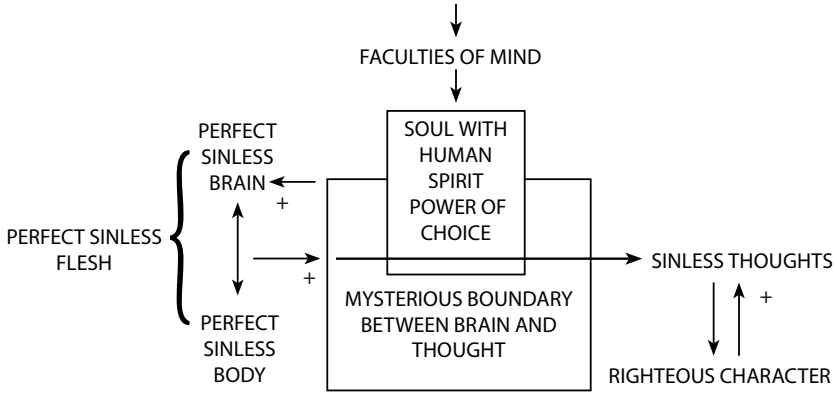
FACULTIES OF MIND

PERFECT SINLESS BRAIN

+

PERFECT SINLESS FLESH

PERFECT SINLESS BODY

SOUL WITH HUMAN SPIRIT POWER OF CHOICE

+

MYSTERIOUS BOUNDARY BETWEEN BRAIN AND THOUGHT

SINLESS THOUGHTS

+

RIGHTEOUS CHARACTER